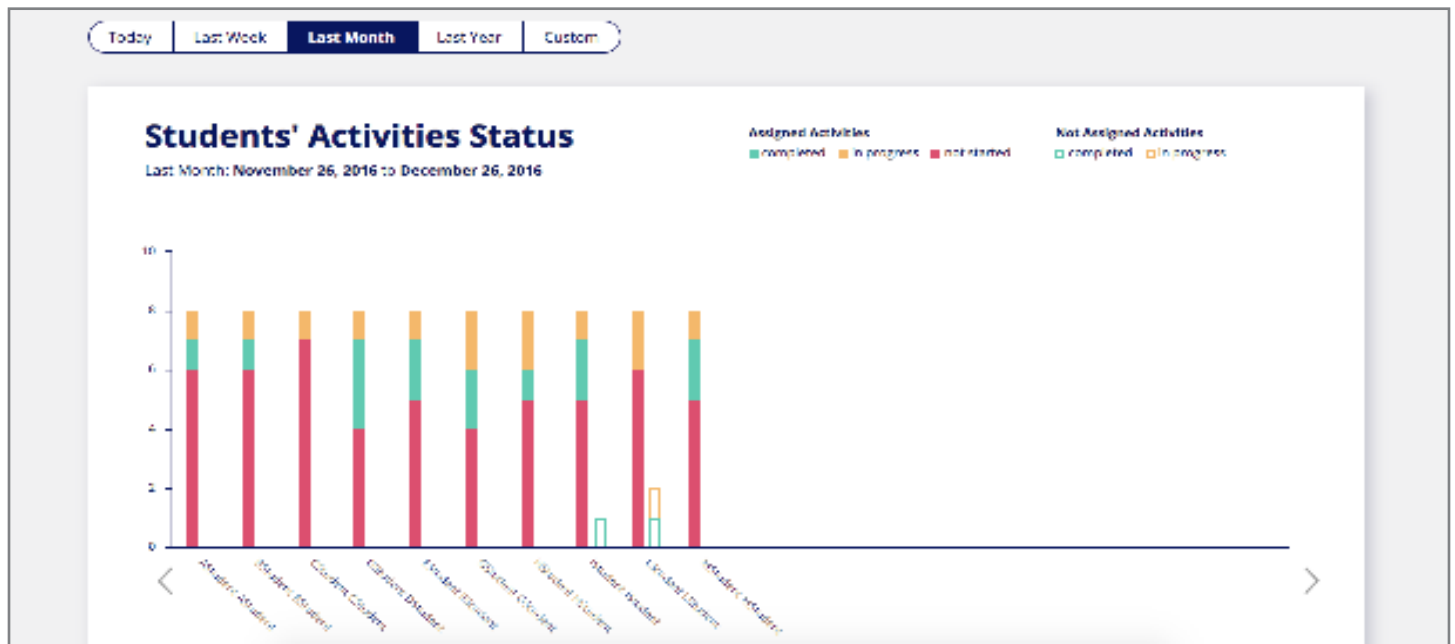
Today | Last Week | Last Month | Last Year | Custom

Students' Activities Status

Last Month: November 26, 2016 to December 26, 2016

Assigned Activities
completed in progress not started

Not Assigned Activities
completed in progress

10
8
6
4
2
0

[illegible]
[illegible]
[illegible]
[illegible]
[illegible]
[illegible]
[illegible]
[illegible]
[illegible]
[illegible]